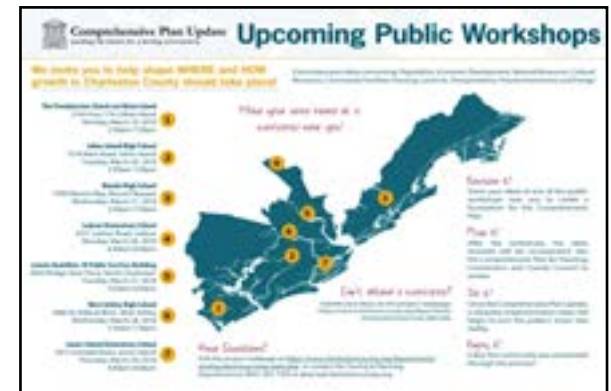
Comprehensive Plan Update
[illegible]

Upcoming Public Workshops

We invite you to help shape WHERE and HOW growth in Charleston County should take place!

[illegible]

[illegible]
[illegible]

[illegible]
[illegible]

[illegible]
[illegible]

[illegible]
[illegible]

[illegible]
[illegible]

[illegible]
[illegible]

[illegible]
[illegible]

Have your voice heard at a workshop near you!

1
2
3
4
5
6
7

Can't attend a workshop?
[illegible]

Have Questions?
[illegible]

Review it!
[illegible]

Plan it!
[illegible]

Say it!
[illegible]

Enjoy it!
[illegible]